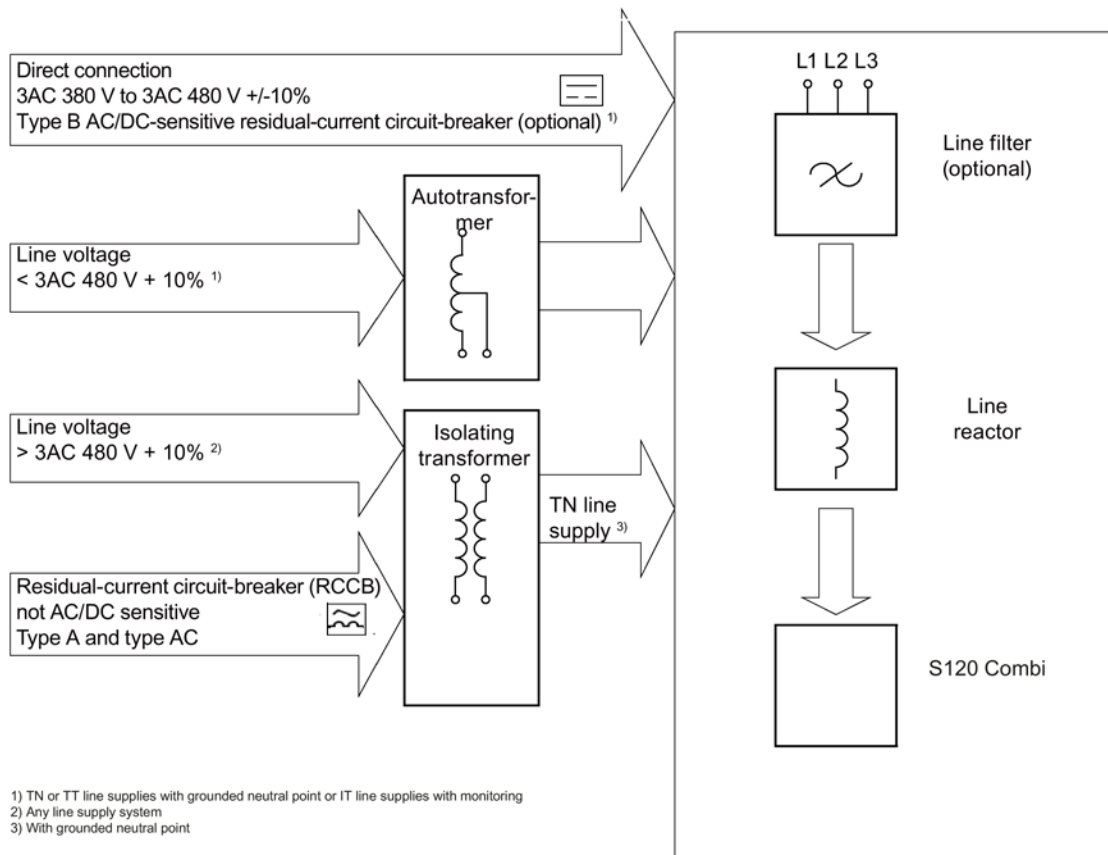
Direct connection
3AC 380 V to 3AC 480 V +/-10%
Type B AC/DC-sensitive residual-current circuit-breaker (optional) $^{1)}$

L1 L2 L3

Line filter (optional)

Autotransformer

Line voltage
< 3AC 480 V + 10% $^{1)}$

Line reactor

Line voltage
> 3AC 480 V + 10% $^{2)}$

Isolating transformer

TN line supply $^{3)}$

Residual-current circuit-breaker (RCCB) not AC/DC sensitive
Type A and type AC

S120 Combi

1) TN or TT line supplies with grounded neutral point or IT line supplies with monitoring
2) Any line supply system
3) With grounded neutral point